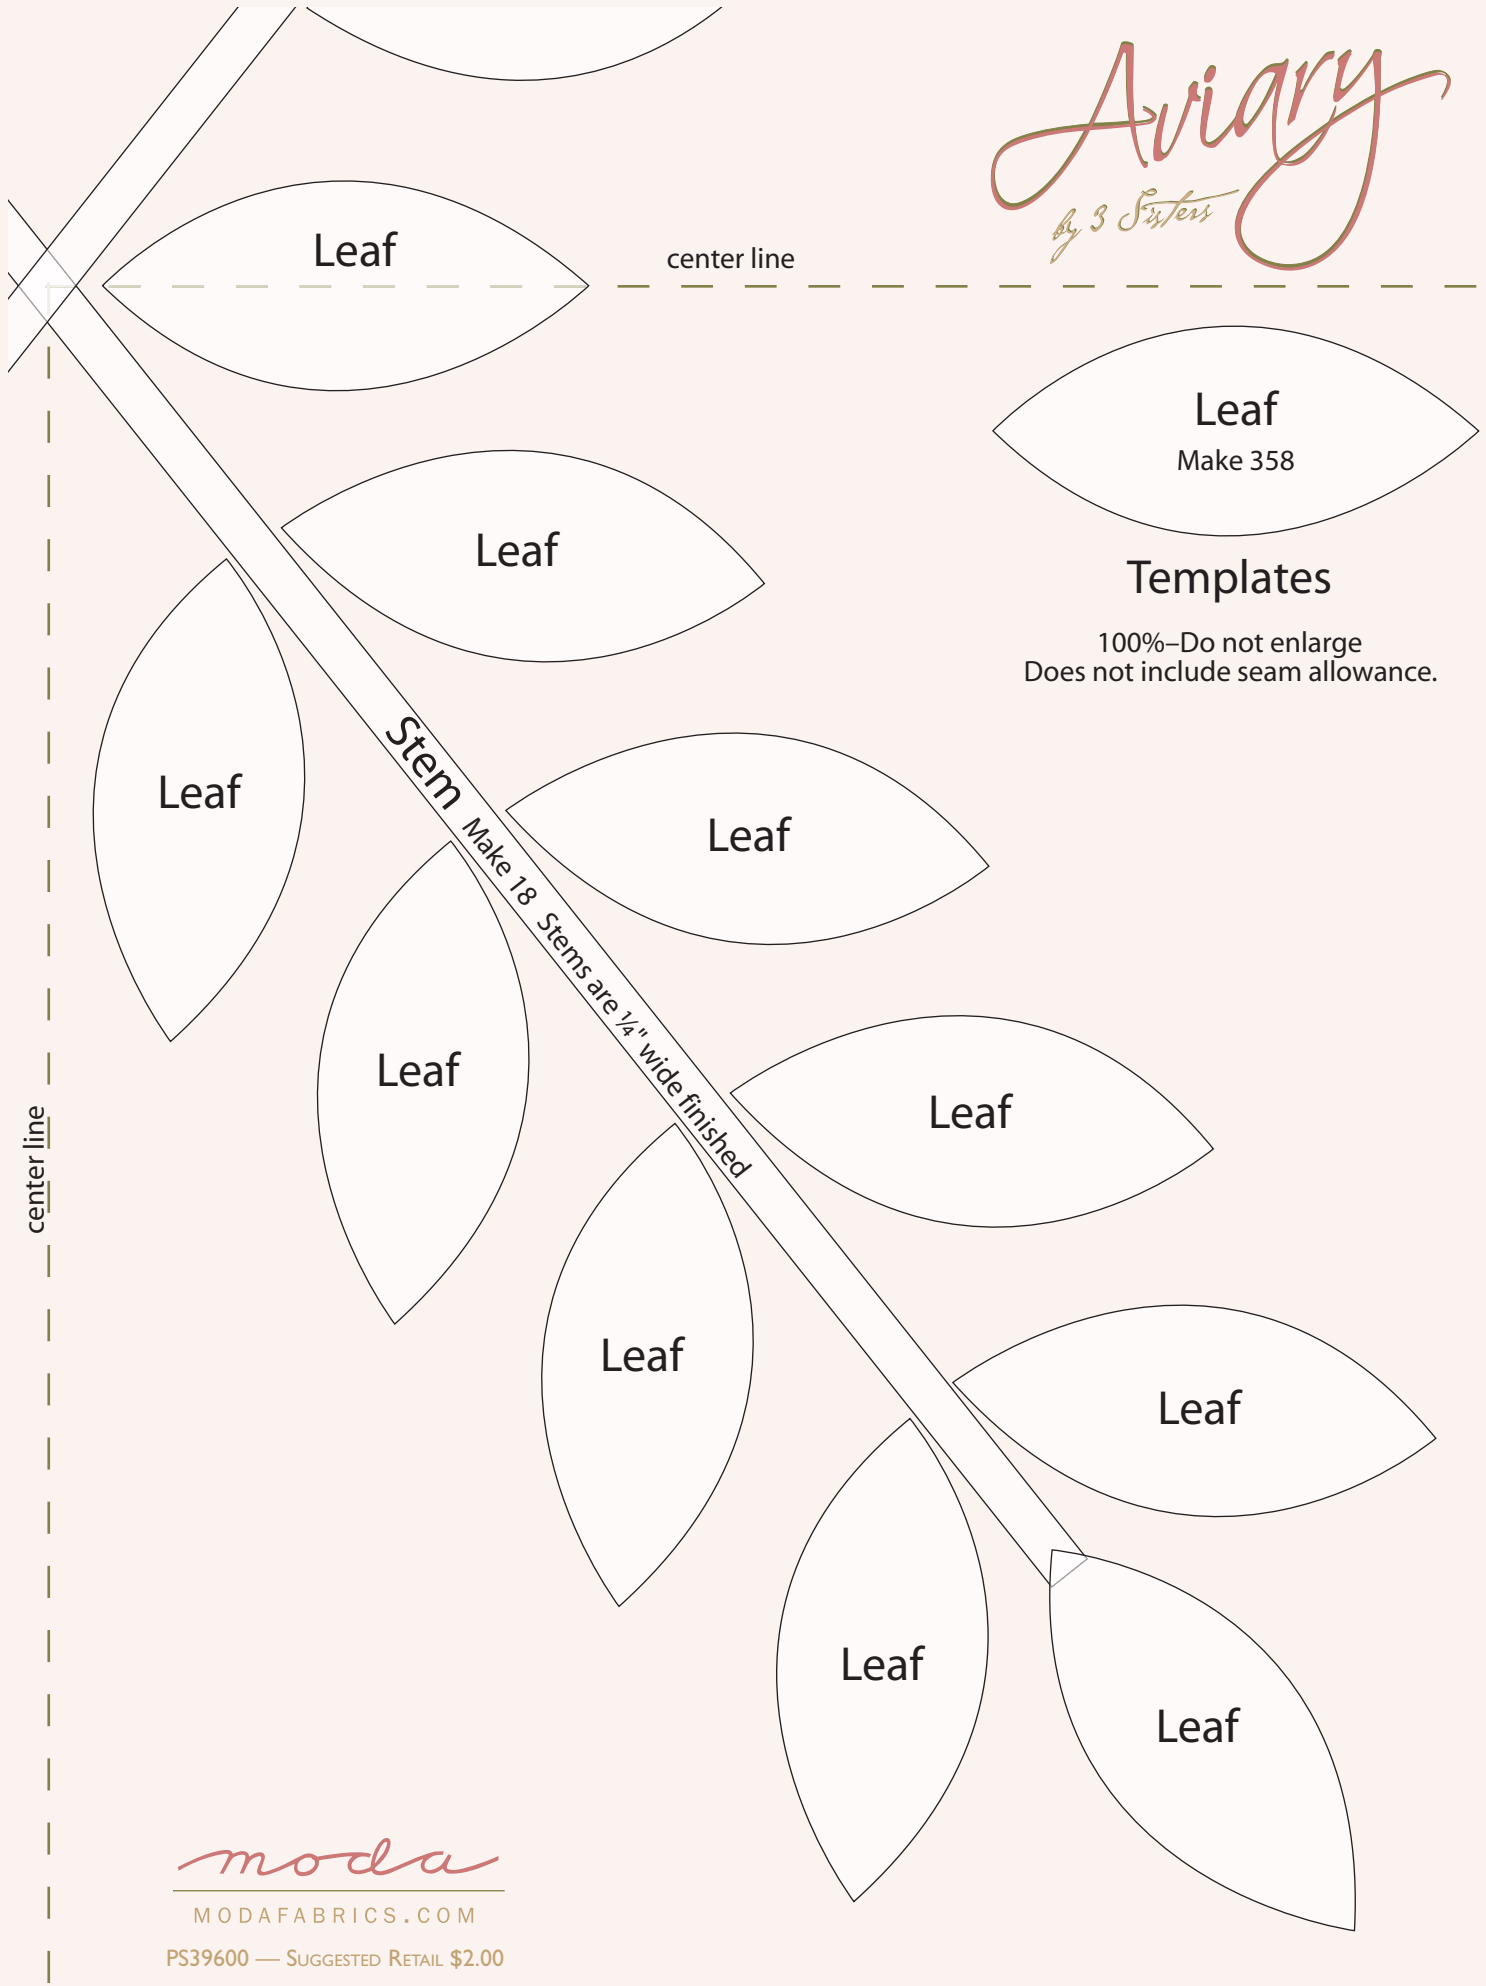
Aviary
by 3 Sisters

Leaf

center line

Leaf
Make 358

Templates

100%–Do not enlarge
Does not include seam allowance.

Leaf

Leaf

Stem Make 18 Stems are $\frac{1}{4}$" wide finished

Leaf

Leaf

Leaf

Leaf

Leaf

Leaf

Leaf

Leaf

center line

moda
MODAFABRICS.COM
PS39600 — Suggested Retail $2.00